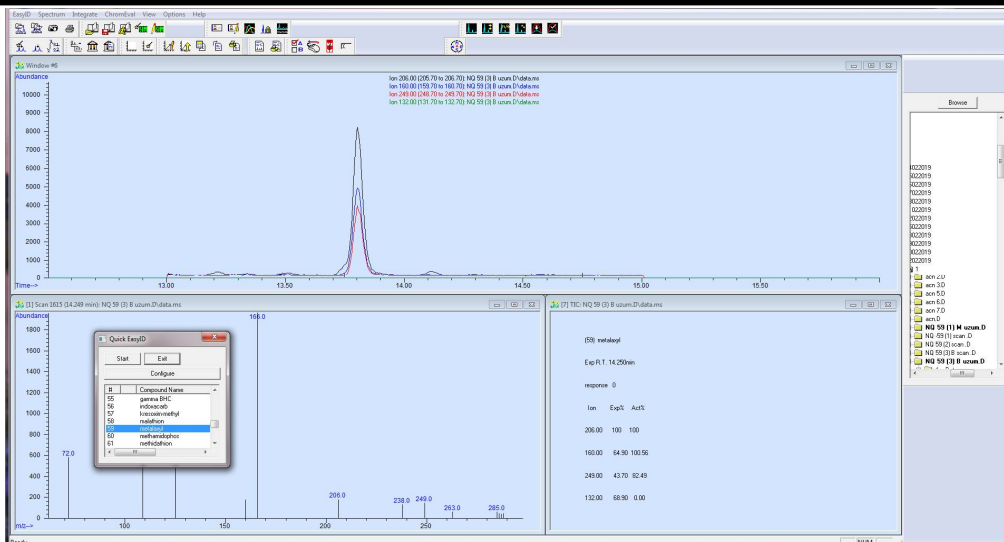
EasyID Spectrum Integrate ChromEval View Options Help

Window #6

Abundance

Ion 206.00 (205.70 to 206.70): NQ 59 (3) B uzum.D\data.ms
Ion 160.00 (159.70 to 160.70): NQ 59 (3) B uzum.D\data.ms
Ion 249.00 (248.70 to 249.70): NQ 59 (3) B uzum.D\data.ms
Ion 132.00 (131.70 to 132.70): NQ 59 (3) B uzum.D\data.ms

10000
9000
8000
7000
6000
5000
4000
3000
2000
1000
0

Time-->
13.00
13.50
14.00
14.50
15.00
15.50

Browse

022019
022019
022019
022019
022019
022019
022019
022019
022019
022019
022019
1
acn 2.D
acn 3.D
acn 5.D
acn 6.D
acn 7.D
acn.D
NQ 59 (1) M uzum.D
NQ 59 (1) scan .D
NQ 59 (2) scan .D
NQ 59 (3) B scan .D
NQ 59 (3) B uzum.D

[1] Scan 1615 (14.249 min): NQ 59 (3) B uzum.D\data.ms

Abundance
1800
1600
1400
1200
1000
800
600
400
200
0
m/z-->
100
150
200
250

72.0
160.0
206.0
238.0
249.0
263.0
285.0

Quick EasyID
Start
Exit
Configure

| # | Compound Name |
|---|---|
| 55 | gamma BHC |
| 56 | indoxacarb |
| 57 | kresoxim-methyl |
| 58 | malathion |
| 59 | metalaxyl |
| 60 | methamidophos |
| 61 | methidathion |

[7] TIC: NQ 59 (3) B uzum.D\data.ms

(59) metalaxyl

Exp R.T. 14.250min

response 0

| Ion | Exp% | Act% |
|---|---|---|
| 206.00 | 100 | 100 |
| 160.00 | 64.90 | 100.56 |
| 249.00 | 43.70 | 82.49 |
| 132.00 | 68.90 | 0.00 |

Ready
NUM